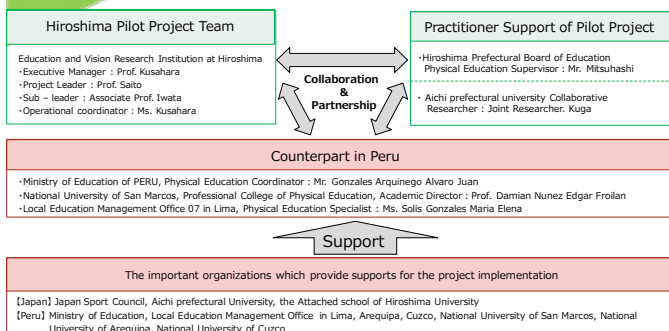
Hiroshima Pilot Project Team

Education and Vision Research Institution at Hiroshima
・Executive Manager : Prof. Kusahara
・Project Leader : Prof. Saito
・Sub – leader : Associate Prof. Iwata
・Operational coordinator : Ms. Kusahara

Collaboration & Partnership

Practitioner Support of Pilot Project

・Hiroshima Prefectural Board of Education Physical Education Supervisor : Mr. Mitsuhashi

・ Aichi prefectural university Collaborative Researcher : Joint Researcher. Kuga

Counterpart in Peru

・Ministry of Education of PERU, Physical Education Coordinator : Mr. Gonzales Arquinego Alvaro Juan
・National University of San Marcos, Professional College of Physical Education, Academic Director : Prof. Damian Nunez Edgar Froilan
・Local Education Management Office 07 in Lima, Physical Education Specialist : Ms. Solis Gonzales Maria Elena

Support

The important organizations which provide supports for the project implementation

【Japan】Japan Sport Council, Aichi prefectural University, the Attached school of Hiroshima University
【Peru】Ministry of Education, Local Education Management Office in Lima, Arequipa, Cuzco, National University of San Marcos, National University of Arequipa, National University of Cuzco